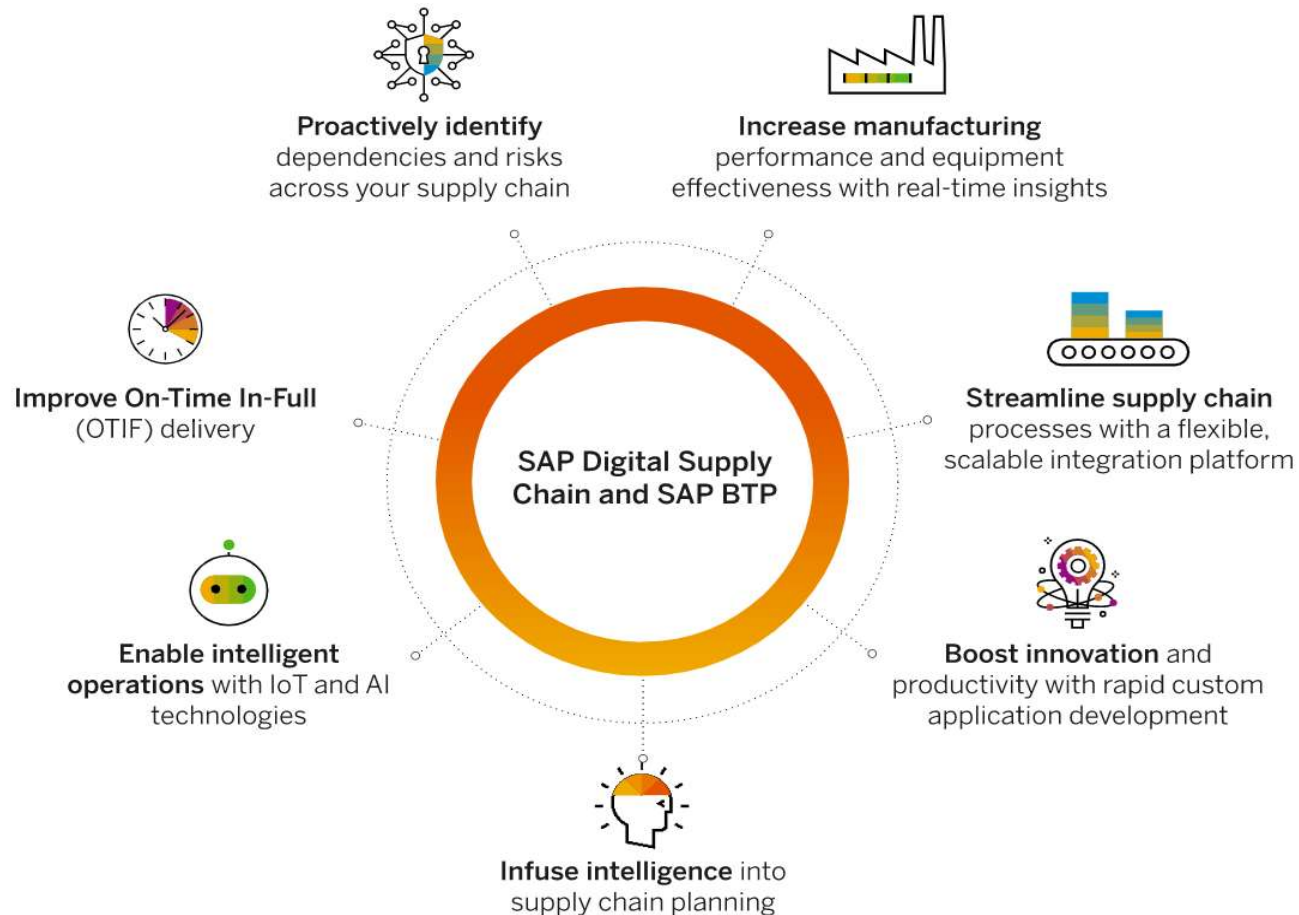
**Proactively identify** dependencies and risks across your supply chain

**Increase manufacturing** performance and equipment effectiveness with real-time insights

**Improve On-Time In-Full** (OTIF) delivery

**SAP Digital Supply Chain and SAP BTP**

**Streamline supply chain** processes with a flexible, scalable integration platform

**Enable intelligent operations** with IoT and AI technologies

**Boost innovation** and productivity with rapid custom application development

**Infuse intelligence** into supply chain planning